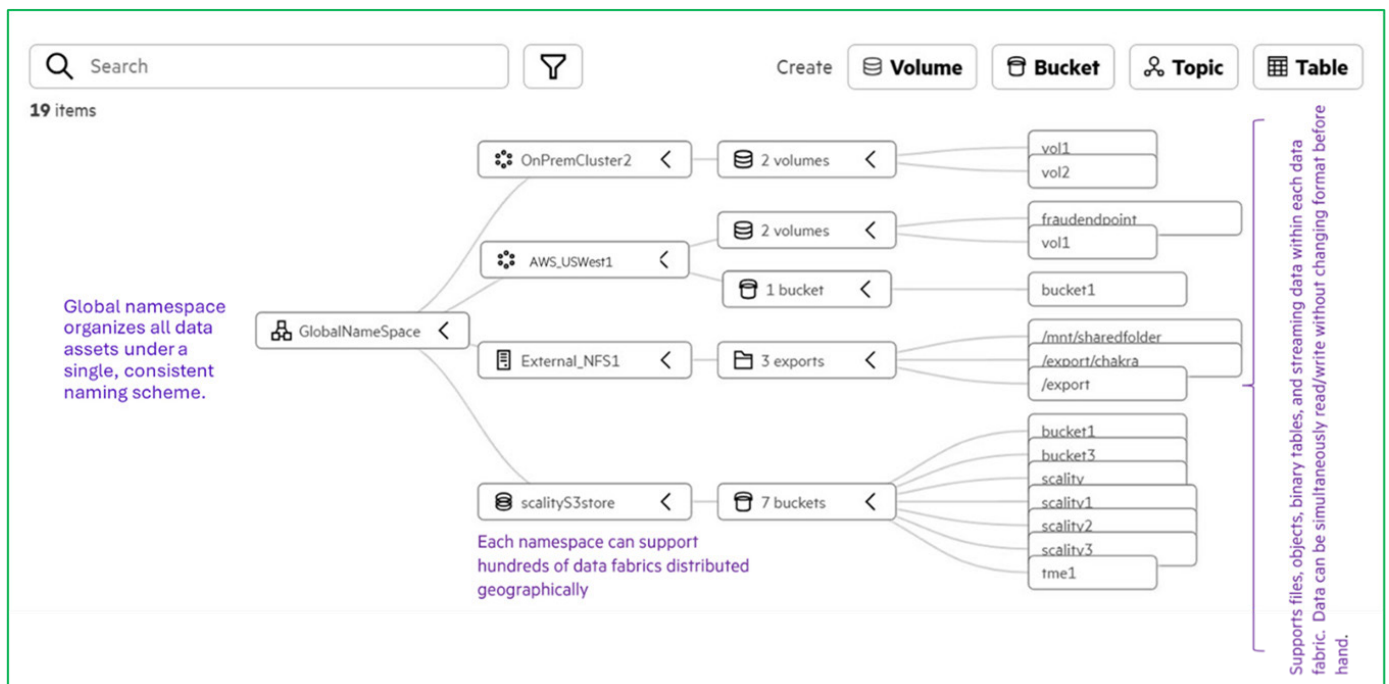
Search

Create Volume Bucket Topic Table

19 items

Global namespace organizes all data assets under a single, consistent naming scheme.

GlobalNameSpace

OnPremCluster2
2 volumes
vol1
vol2

AWS_USWest1
2 volumes
fraudendpoint
vol1
1 bucket
bucket1

External_NFS1
3 exports
/mnt/sharedfolder
/export/chakra
/export

scalityS3store
7 buckets
bucket1
bucket3
scality
scality1
scality2
scality3
tme1

Each namespace can support hundreds of data fabrics distributed geographically

Supports files, objects, binary tables, and streaming data within each data fabric. Data can be simultaneously read/write without changing format before hand.